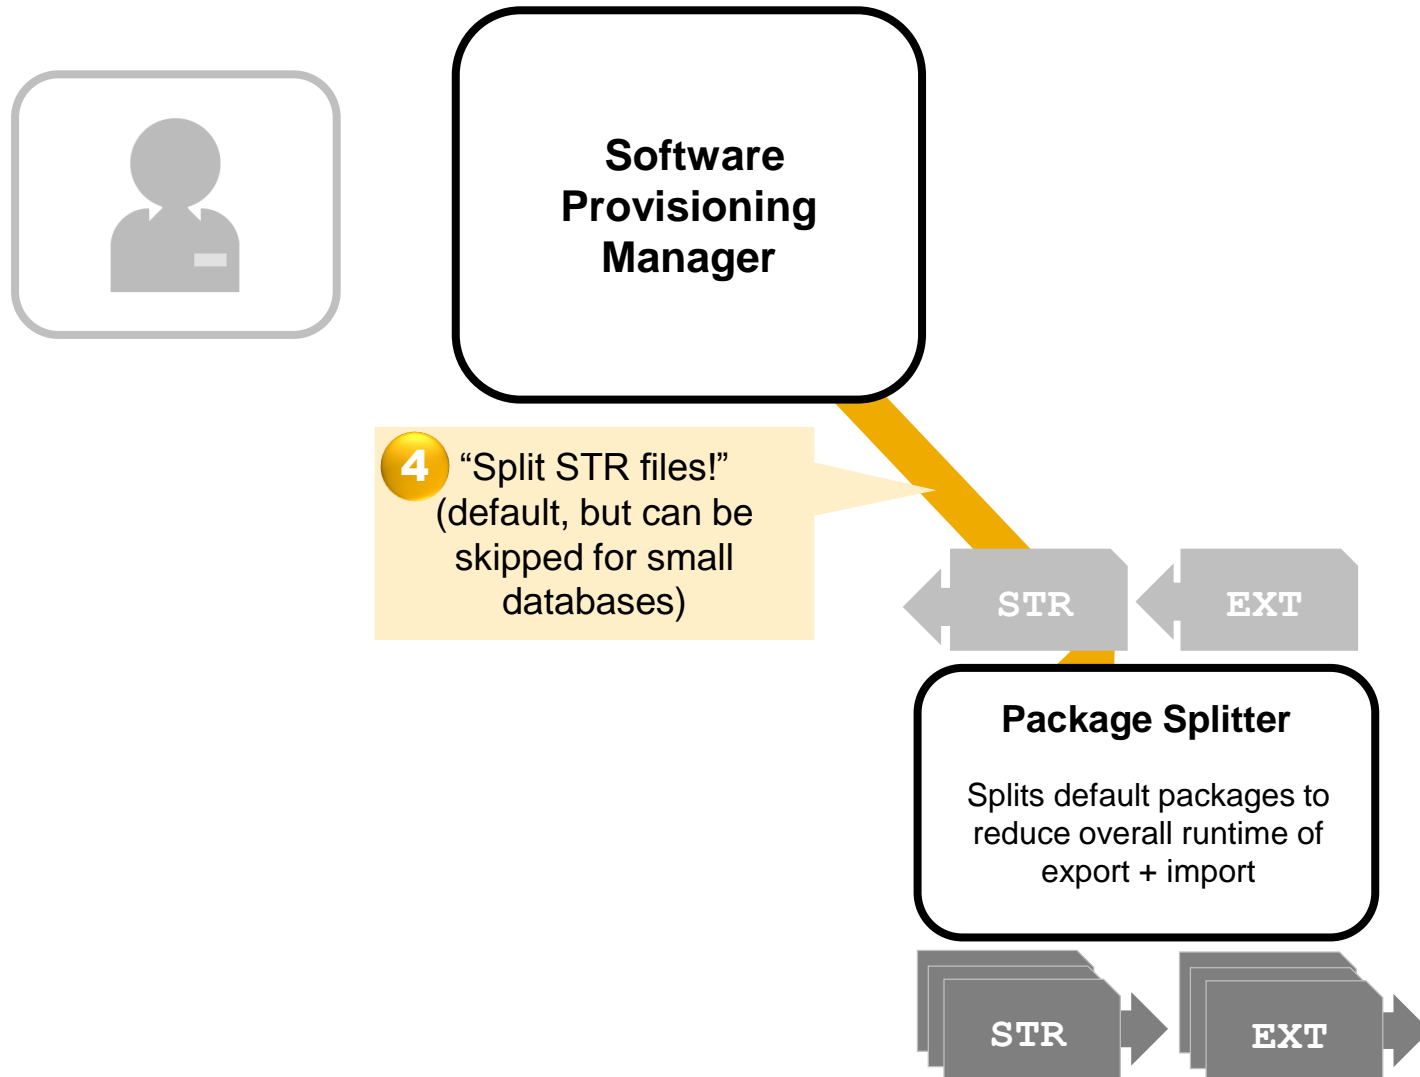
Software Provisioning Manager

4 “Split STR files!” (default, but can be skipped for small databases)

STR

EXT

Package Splitter

Splits default packages to reduce overall runtime of export + import

STR

EXT